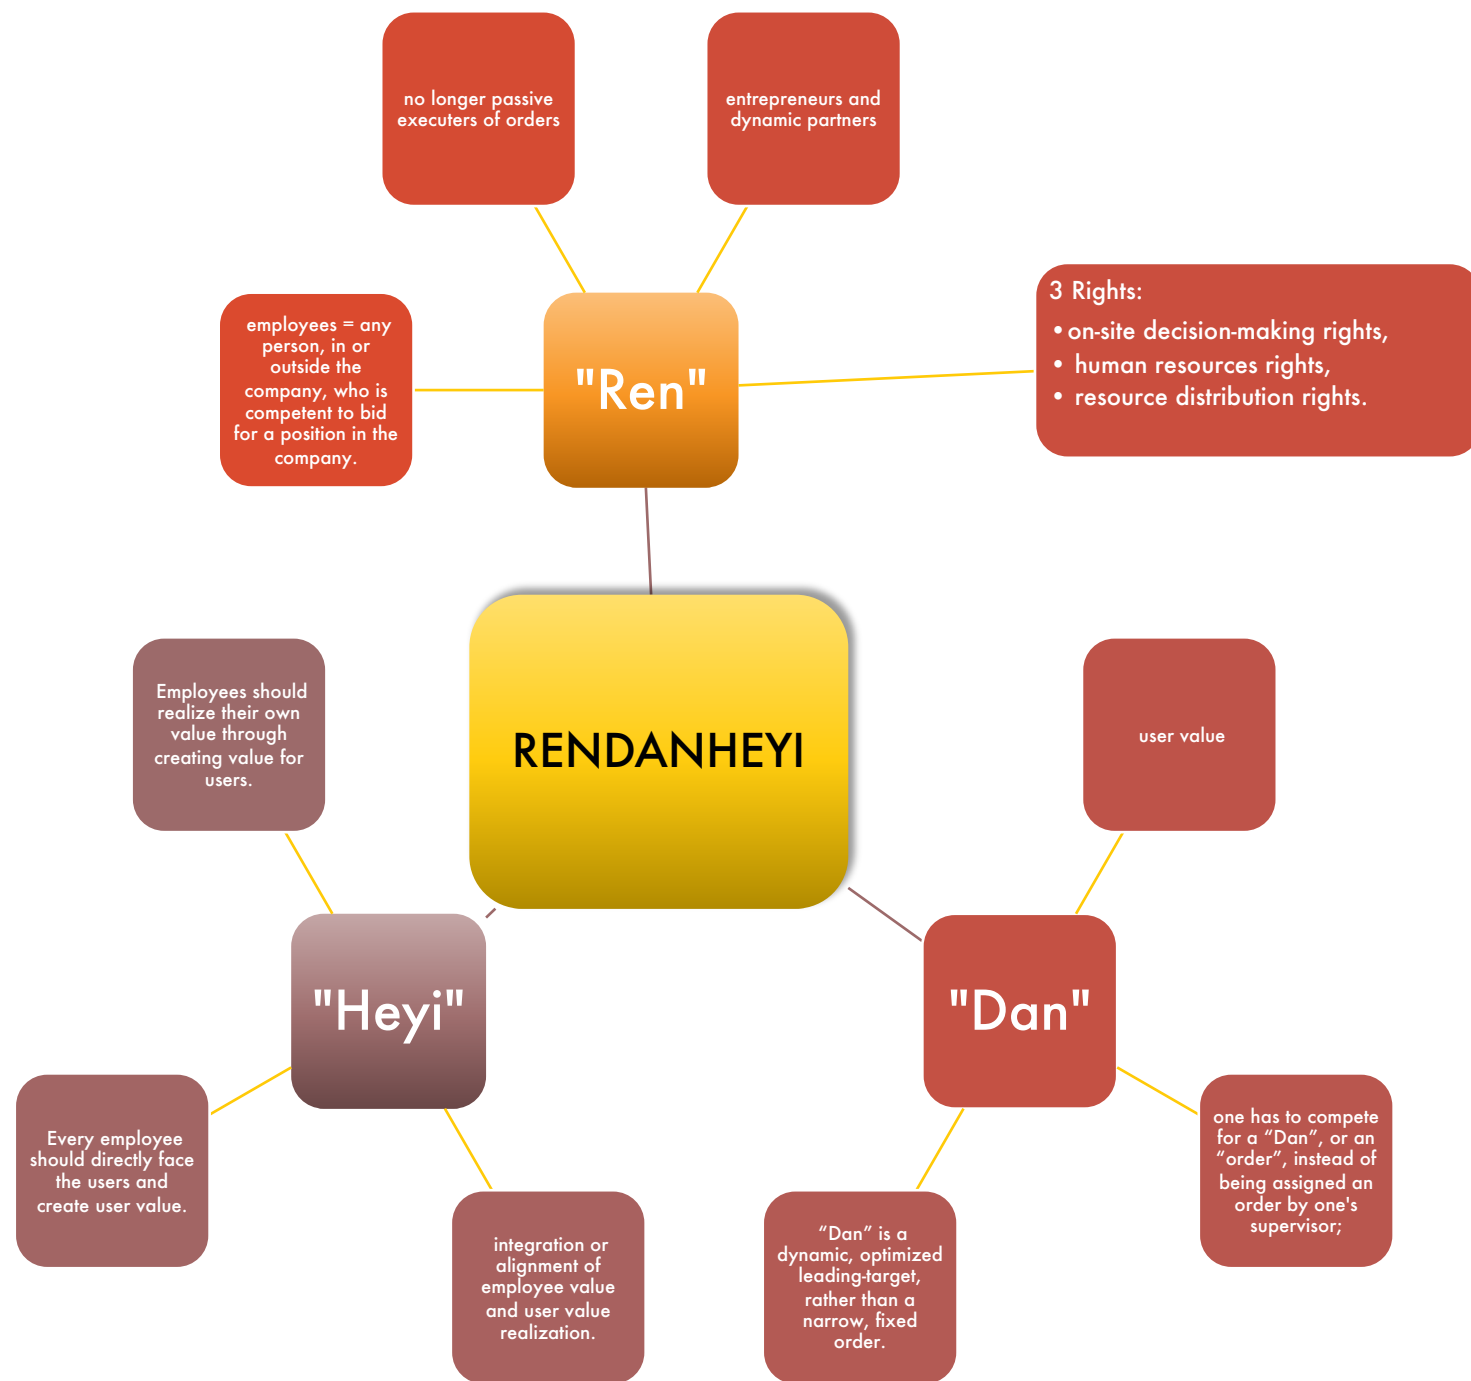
no longer passive executers of orders

entrepreneurs and dynamic partners

employees = any person, in or outside the company, who is competent to bid for a position in the company.

"Ren"

3 Rights:
• on-site decision-making rights,
• human resources rights,
• resource distribution rights.

RENDANHEYI

Employees should realize their own value through creating value for users.

user value

"Heyi"

"Dan"

Every employee should directly face the users and create user value.

integration or alignment of employee value and user value realization.

“Dan” is a dynamic, optimized leading-target, rather than a narrow, fixed order.

one has to compete for a “Dan”, or an “order”, instead of being assigned an order by one's supervisor;